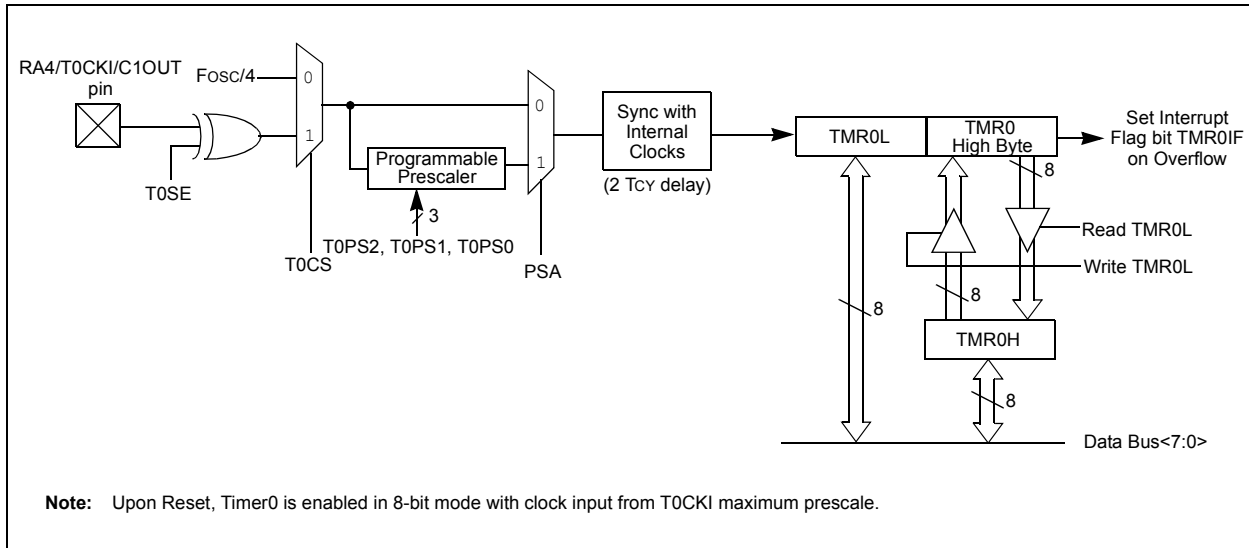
RA4/T0CKI/C1OUT pin

FOSC/4

0

1

T0SE

T0CS

Programmable Prescaler

3

T0PS2, T0PS1, T0PS0

0

1

PSA

Sync with Internal Clocks

(2 TCY delay)

TMR0L

TMR0 High Byte

Set Interrupt Flag bit TMR0IF on Overflow

8

Read TMR0L

Write TMR0L

8

8

TMR0H

8

Data Bus<7:0>

Note: Upon Reset, Timer0 is enabled in 8-bit mode with clock input from T0CKI maximum prescale.